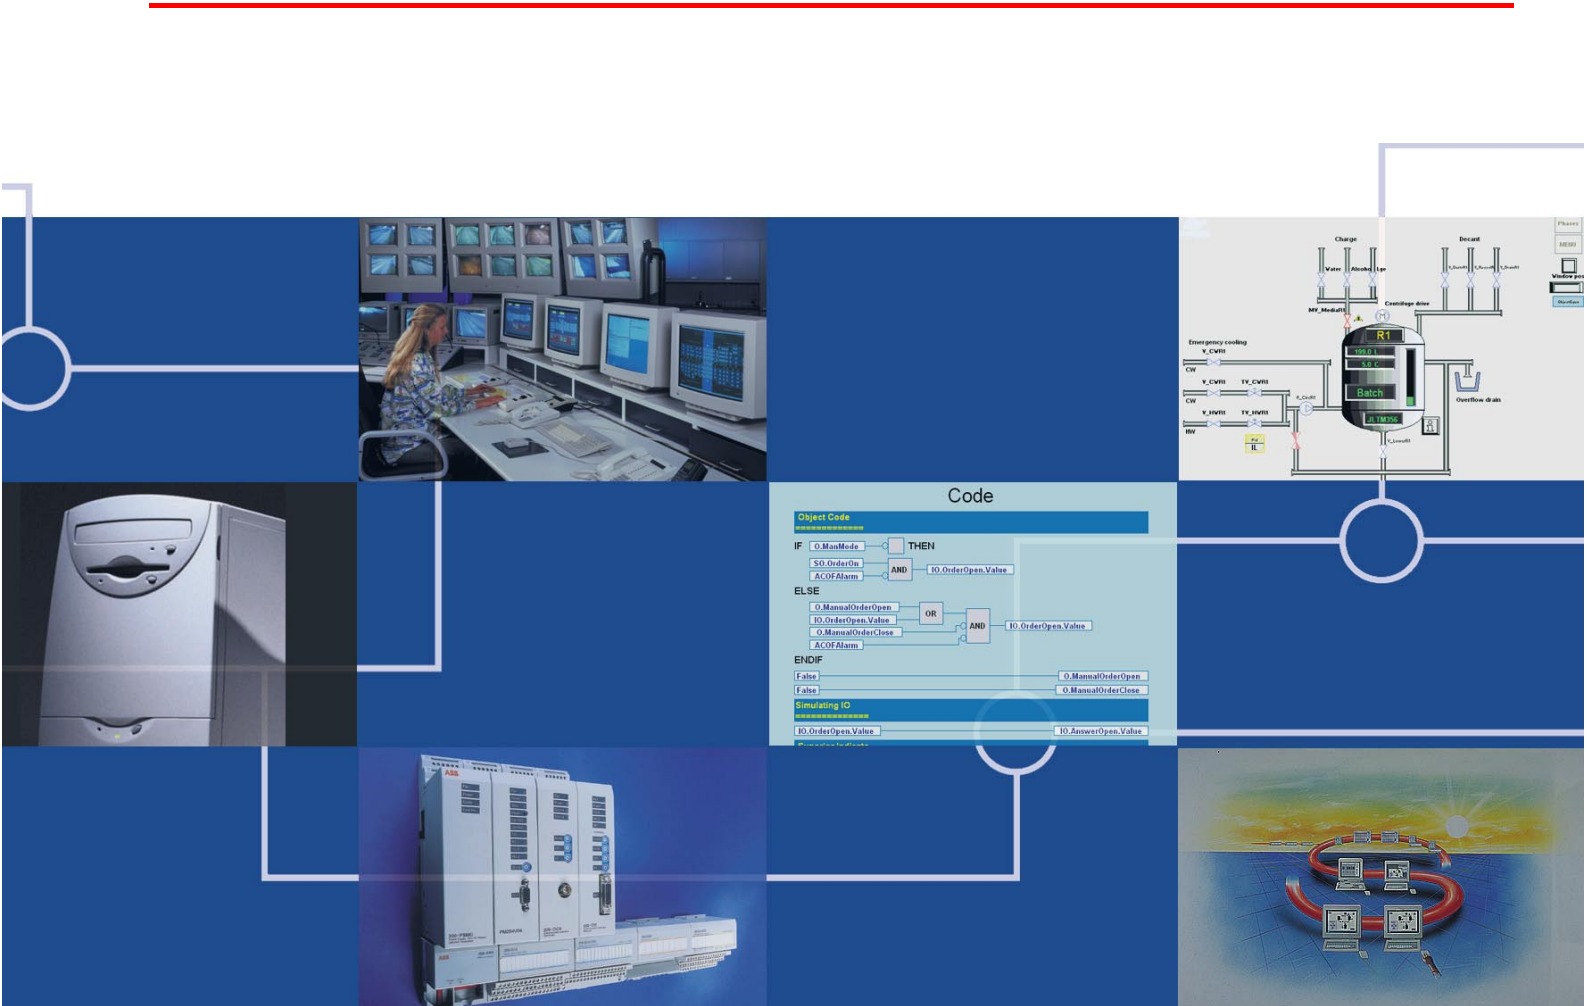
Charge
Decant
Water
Alcohol
Lye
Centrifuge drive
MV_MediaIR
R1
Emergency cooling
V_CWRI
CW
V_CWRI
TV_CWRI
CW
V_HWRI
TV_HWRI
HW
Batch
Overflow drain
IL
Phases
Window pos

Code
Object Code
IF
0.ManMode
THEN
SO.OrderOn
AND
IO.OrderOpen.Value
ACOFAlarm
ELSE
0.ManualOrderOpen
OR
IO.OrderOpen.Value
AND
IO.OrderOpen.Value
0.ManualOrderClose
ACOFAlarm
ENDIF
False
0.ManualOrderOpen
False
0.ManualOrderClose
Simulating IO
IO.OrderOpen.Value
IO.AnswerOpen.Value